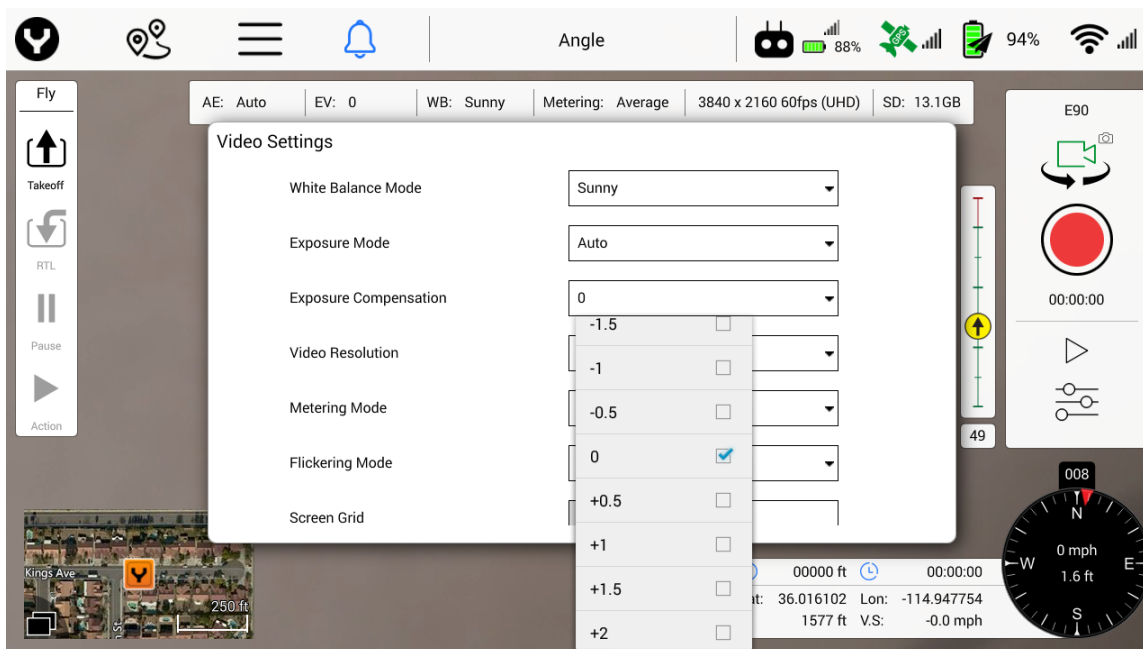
Angle

88%

94%

Fly

Takeoff

RTL

Pause

Action

AE: Auto | EV: 0 | WB: Sunny | Metering: Average | 3840 x 2160 60fps (UHD) | SD: 13.1GB

Video Settings

White Balance Mode
Sunny

Exposure Mode
Auto

Exposure Compensation
0

Video Resolution

Metering Mode

Flickering Mode

Screen Grid

-1.5
-1
-0.5
0
+0.5
+1
+1.5
+2

E90

00:00:00

49

008

N
W
E
S
0 mph
1.6 ft

00000 ft
00:00:00
at: 36.016102 Lon: -114.947754
1577 ft V.S: -0.0 mph

Kings Ave
250 ft
St